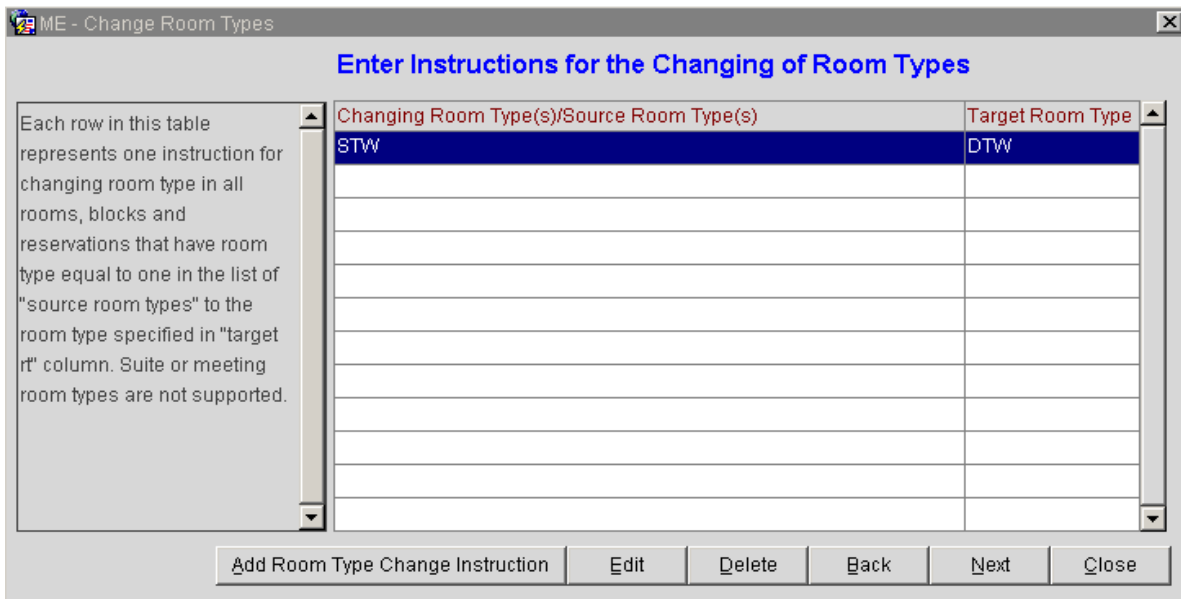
ME - Change Room Types

Enter Instructions for the Changing of Room Types

Each row in this table represents one instruction for changing room type in all rooms, blocks and reservations that have room type equal to one in the list of "source room types" to the room type specified in "target rt" column. Suite or meeting room types are not supported.

| Changing Room Type(s)/Source Room Type(s) | Target Room Type |
|---|---|
| STW | DTW |
| | |
| | |
| | |
| | |
| | |
| | |
| | |
| | |
| | |
| | |
| | |

Add Room Type Change Instruction | Edit | Delete | Back | Next | Close